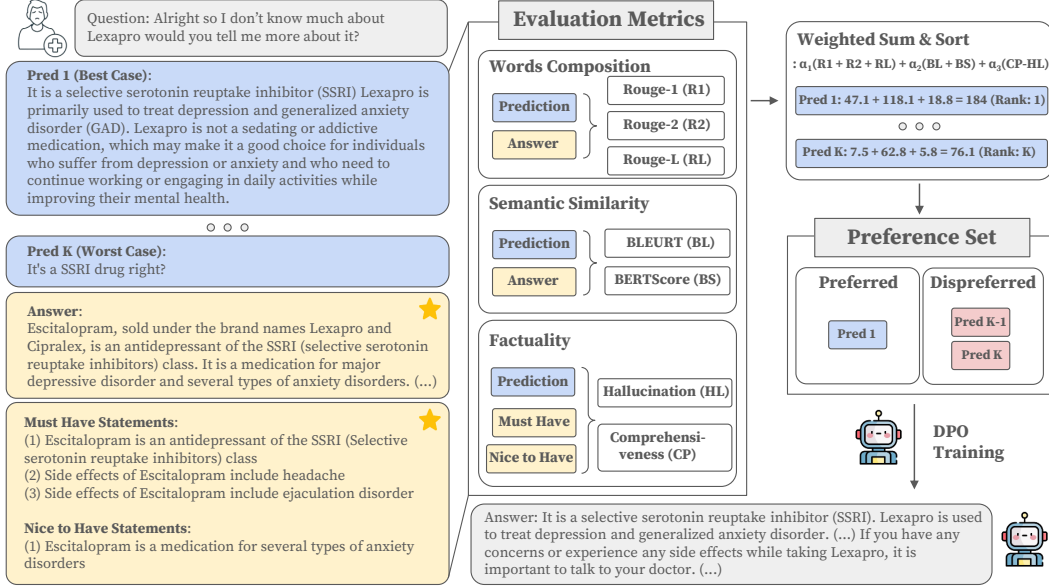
Question: Alright so I don't know much about Lexapro would you tell me more about it?

Pred 1 (Best Case):
It is a selective serotonin reuptake inhibitor (SSRI) Lexapro is primarily used to treat depression and generalized anxiety disorder (GAD). Lexapro is not a sedating or addictive medication, which may make it a good choice for individuals who suffer from depression or anxiety and who need to continue working or engaging in daily activities while improving their mental health.

○ ○ ○

Pred K (Worst Case):
It's a SSRI drug right?

Answer:
Escitalopram, sold under the brand names Lexapro and Cipralex, is an antidepressant of the SSRI (selective serotonin reuptake inhibitors) class. It is a medication for major depressive disorder and several types of anxiety disorders. (...)

Must Have Statements:
(1) Escitalopram is an antidepressant of the SSRI (Selective serotonin reuptake inhibitors) class
(2) Side effects of Escitalopram include headache
(3) Side effects of Escitalopram include ejaculation disorder

Nice to Have Statements:
(1) Escitalopram is a medication for several types of anxiety disorders

Evaluation Metrics

Words Composition
Prediction
Answer
Rouge-1 (R1)
Rouge-2 (R2)
Rouge-L (RL)

Semantic Similarity
Prediction
Answer
BLEURT (BL)
BERTScore (BS)

Factuality
Prediction
Must Have
Nice to Have
Hallucination (HL)
Comprehensiveness (CP)

Weighted Sum & Sort
: $\alpha_1$(R1 + R2 + RL) + $\alpha_2$(BL + BS) + $\alpha_3$(CP-HL)
Pred 1: 47.1 + 118.1 + 18.8 = 184 (Rank: 1)
○ ○ ○
Pred K: 7.5 + 62.8 + 5.8 = 76.1 (Rank: K)

Preference Set
Preferred
Pred 1
Dispreferred
Pred K-1
Pred K

DPO Training

Answer: It is a selective serotonin reuptake inhibitor (SSRI). Lexapro is used to treat depression and generalized anxiety disorder. (...) If you have any concerns or experience any side effects while taking Lexapro, it is important to talk to your doctor. (...)